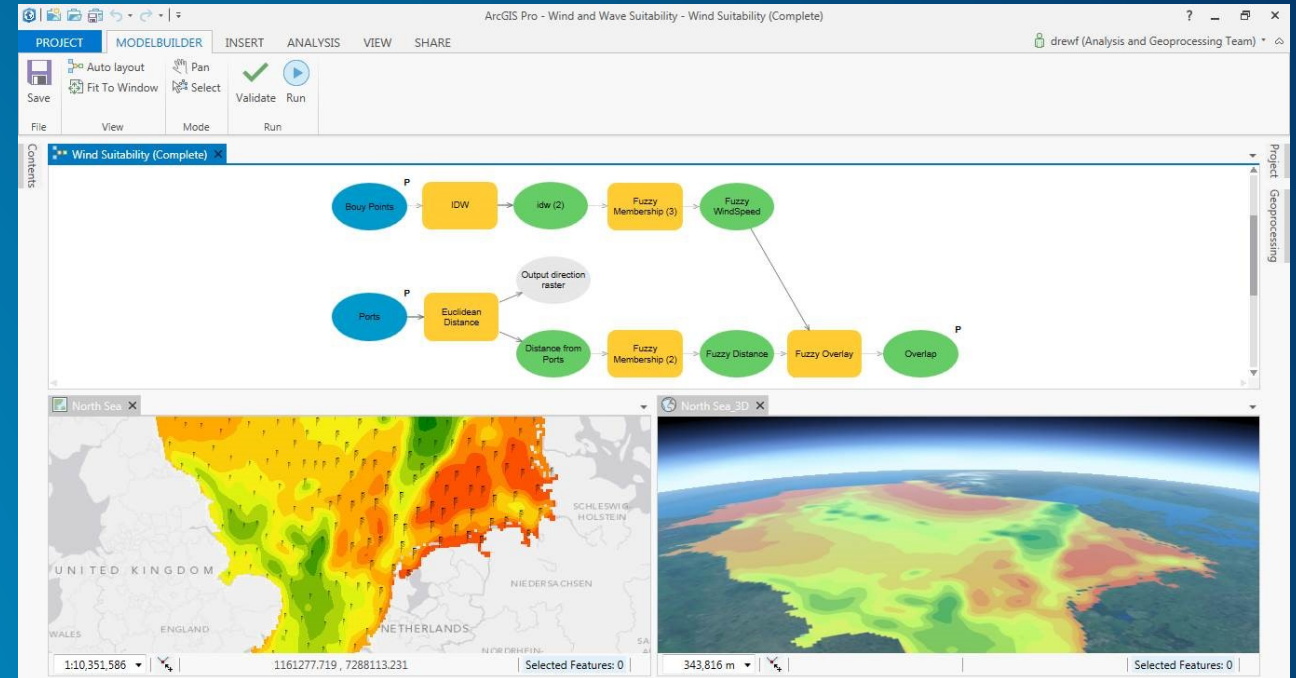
ArcGIS Pro - Wind and Wave Suitability - Wind Suitability (Complete)

? _ ☐ ×

PROJECT MODELBUILDER INSERT ANALYSIS VIEW SHARE

drewf (Analysis and Geoprocessing Team)

Save
File

Auto layout
Fit To Window
View

Pan
Select
Mode

Validate Run
Run

Contents

Wind Suitability (Complete) ×

Project Geoprocessing

Bouy Points P
IDW
idw (2)
Fuzzy Membership (3)
Fuzzy WindSpeed

Output direction raster

Ports P
Euclidean Distance
Distance from Ports
Fuzzy Membership (2)
Fuzzy Distance
Fuzzy Overlay
Overlap P

North Sea ×

North Sea_3D ×

SCHLESWIG-HOLSTEIN
UNITED KINGDOM
NIEDERSACHSEN
WALES
ENGLAND
NETHERLANDS
NORDRHEIN-
SA

1:10,351,586
1161277.719 , 7288113.231
Selected Features: 0

343,816 m
Selected Features: 0